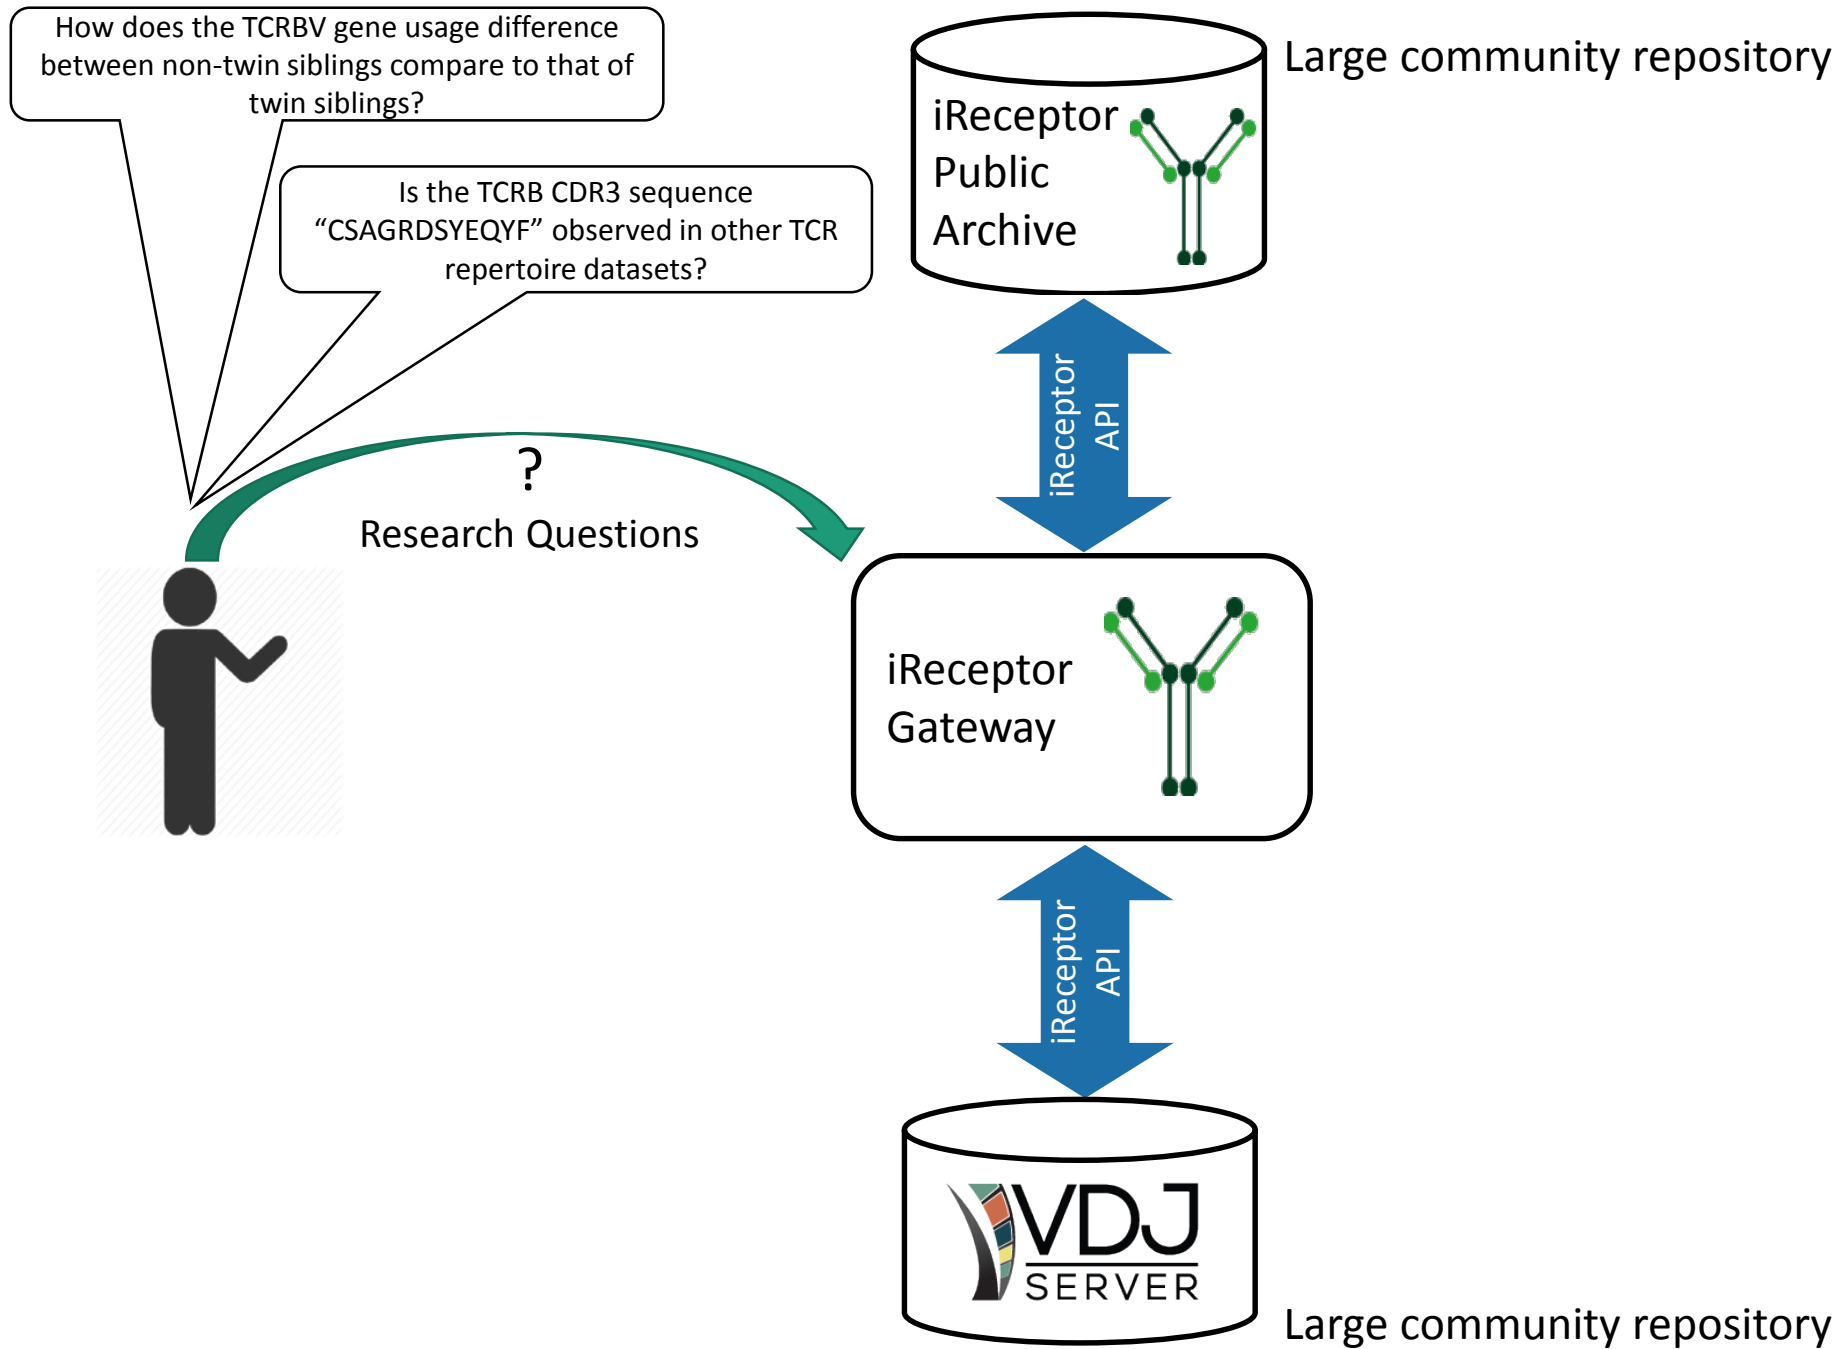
How does the TCRBV gene usage difference between non-twin siblings compare to that of twin siblings?

Is the TCRB CDR3 sequence "CSAGRDSYEQYF" observed in other TCR repertoire datasets?

?
Research Questions

iReceptor Public Archive

Large community repository

iReceptor API

iReceptor Gateway

iReceptor API

VDJ SERVER

Large community repository